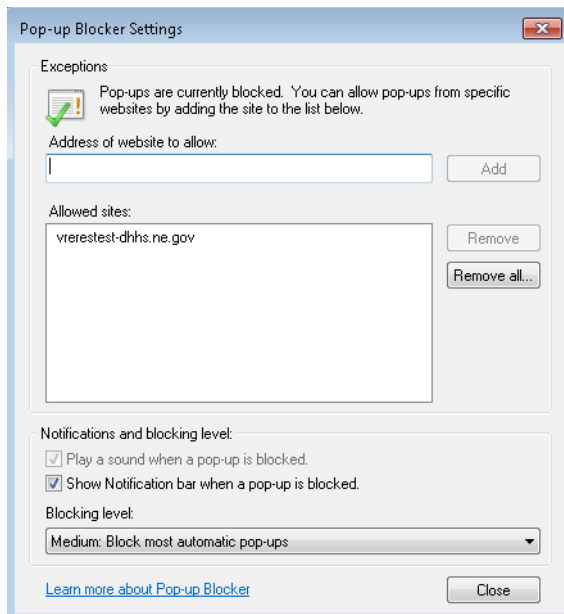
Pop-up Blocker Settings

Exceptions

Pop-ups are currently blocked. You can allow pop-ups from specific websites by adding the site to the list below.

Address of website to allow:

Add

Allowed sites:

vrerestest-dhhs.ne.gov

Remove

Remove all...

Notifications and blocking level:

Play a sound when a pop-up is blocked.

Show Notification bar when a pop-up is blocked.

Blocking level:

Medium: Block most automatic pop-ups

Learn more about Pop-up Blocker

Close